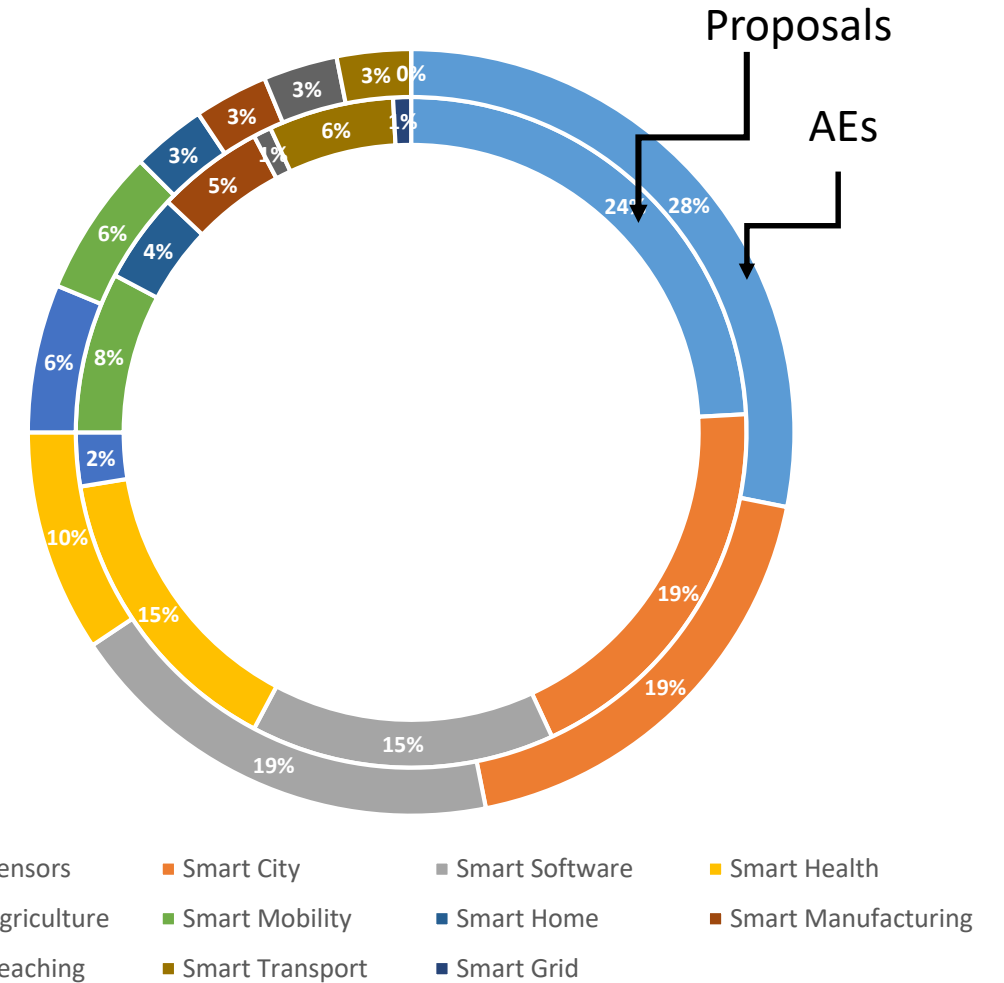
Proposals

AEs

24%
28%
19%
19%
15%
19%
15%
10%
2%
8%
6%
4%
6%
5%
3%
1%
3%
3%
6%
1%
3%
0%

ensors
Smart City
Smart Software
Smart Health
griculture
Smart Mobility
Smart Home
Smart Manufacturing
eaching
Smart Transport
Smart Grid